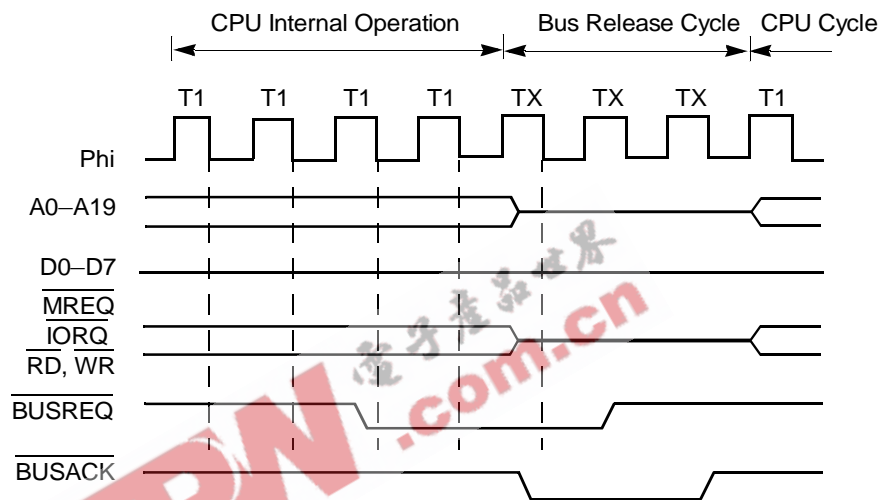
CPU Internal Operation
Bus Release Cycle
CPU Cycle

T1 T1 T1 T1 TX TX TX T1

Phi
A0–A19
D0–D7
$\overline{MREQ}$
$\overline{IORQ}$
$\overline{RD}$, $\overline{WR}$
$\overline{BUSREQ}$
$\overline{BUSACK}$

电子产品世界
.com.cn